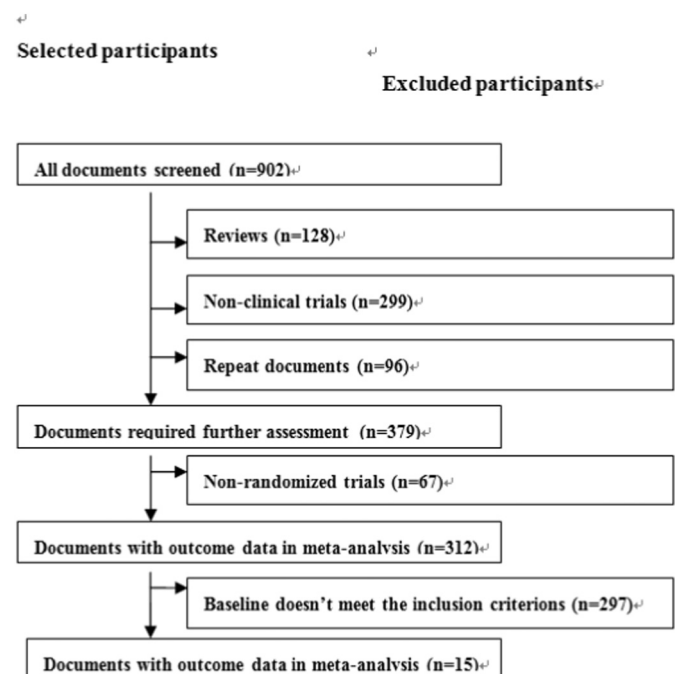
Selected participants

Excluded participants

All documents screened (n=902)

Reviews (n=128)

Non-clinical trials (n=299)

Repeat documents (n=96)

Documents required further assessment (n=379)

Non-randomized trials (n=67)

Documents with outcome data in meta-analysis (n=312)

Baseline doesn't meet the inclusion criterions (n=297)

Documents with outcome data in meta-analysis (n=15)